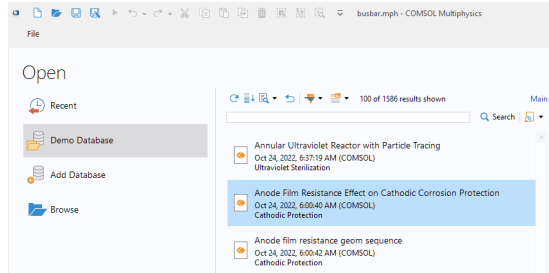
busbar.mph - COMSOL Multiphysics

File

Open

Recent

Demo Database

Add Database

Browse

100 of 1586 results shown

Main

Search

Annular Ultraviolet Reactor with Particle Tracing
Oct 24, 2022, 6:37:19 AM (COMSOL)
Ultraviolet Sterilization

Anode Film Resistance Effect on Cathodic Corrosion Protection
Oct 24, 2022, 6:00:40 AM (COMSOL)
Cathodic Protection

Anode film resistance geom sequence
Oct 24, 2022, 6:00:42 AM (COMSOL)
Cathodic Protection